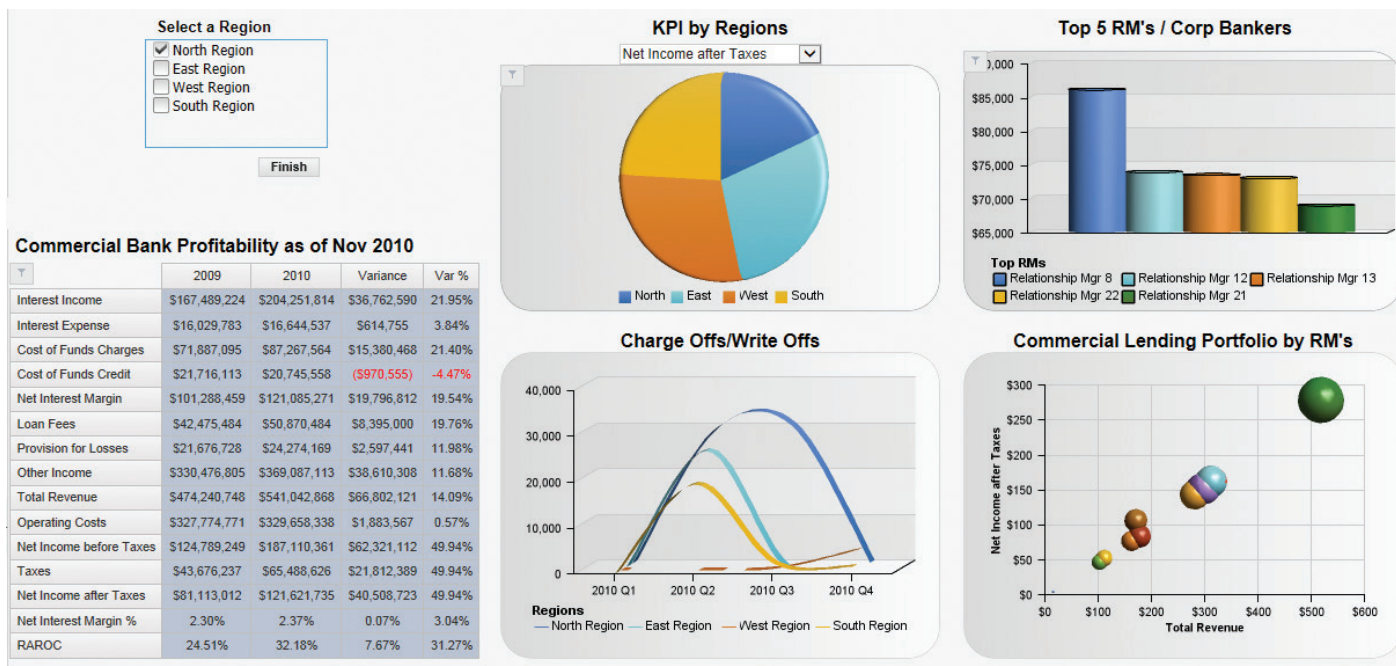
Select a Region
North Region
East Region
West Region
South Region
Finish

KPI by Regions
Net Income after Taxes
North East West South

Top 5 RM's / Corp Bankers
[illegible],000
$85,000
$80,000
$75,000
$70,000
$65,000
Top RMs
Relationship Mgr 8 Relationship Mgr 12 Relationship Mgr 13 Relationship Mgr 22 Relationship Mgr 21

Commercial Bank Profitability as of Nov 2010

| | 2009 | 2010 | Variance | Var % |
|---|---|---|---|---|
| Interest Income | \$167,489,224 | \$204,251,814 | \$36,762,590 | 21.95% |
| Interest Expense | \$16,029,783 | \$16,644,537 | \$614,755 | 3.84% |
| Cost of Funds Charges | \$71,887,095 | \$87,267,564 | \$15,380,468 | 21.40% |
| Cost of Funds Credit | \$21,716,113 | \$20,745,558 | (\$970,555) | -4.47% |
| Net Interest Margin | \$101,288,459 | \$121,085,271 | \$19,796,812 | 19.54% |
| Loan Fees | \$42,475,484 | \$50,870,484 | \$8,395,000 | 19.76% |
| Provision for Losses | \$21,676,728 | \$24,274,169 | \$2,597,441 | 11.98% |
| Other Income | \$330,476,805 | \$369,087,113 | \$38,610,308 | 11.68% |
| Total Revenue | \$474,240,748 | \$541,042,868 | \$66,802,121 | 14.09% |
| Operating Costs | \$327,774,771 | \$329,658,338 | \$1,883,567 | 0.57% |
| Net Income before Taxes | \$124,789,249 | \$187,110,361 | \$62,321,112 | 49.94% |
| Taxes | \$43,676,237 | \$65,488,626 | \$21,812,389 | 49.94% |
| Net Income after Taxes | \$81,113,012 | \$121,621,735 | \$40,508,723 | 49.94% |
| Net Interest Margin % | 2.30% | 2.37% | 0.07% | 3.04% |
| RAROC | 24.51% | 32.18% | 7.67% | 31.27% |

Charge Offs/Write Offs
40,000
30,000
20,000
10,000
0
2010 Q1 2010 Q2 2010 Q3 2010 Q4
Regions
North Region East Region West Region South Region

Commercial Lending Portfolio by RM's
$300
$250
$200
$150
$100
$50
$0
Net Income after Taxes
$0 $100 $200 $300 $400 $500 $600
Total Revenue